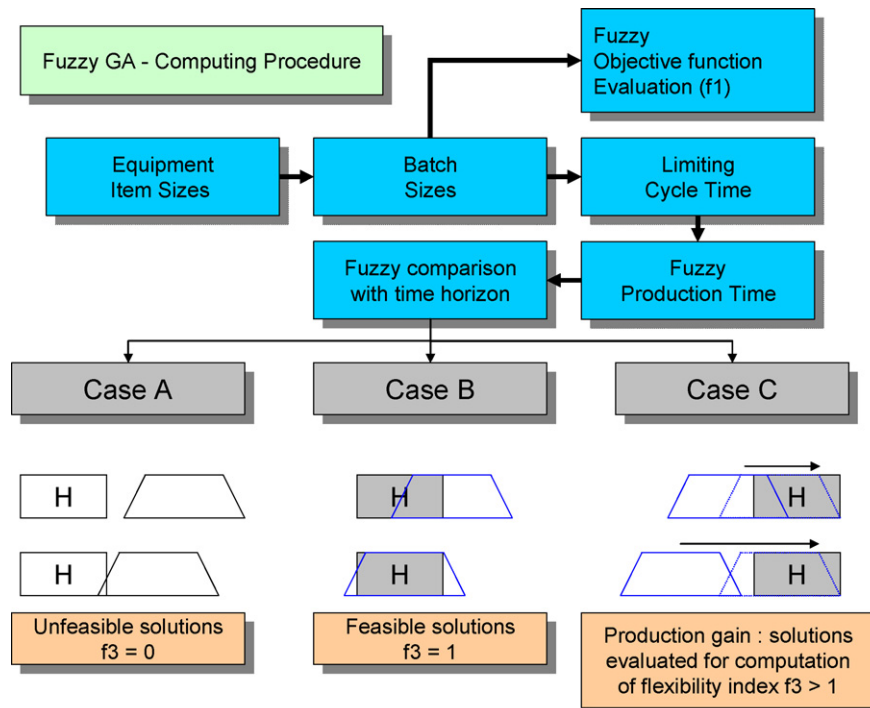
Fuzzy GA - Computing Procedure

Fuzzy Objective function Evaluation (f1)

Equipment Item Sizes

Batch Sizes

Limiting Cycle Time

Fuzzy comparison with time horizon

Fuzzy Production Time

Case A

Case B

Case C

H

H

H

H

H

H

Unfeasible solutions f3 = 0

Feasible solutions f3 = 1

Production gain : solutions evaluated for computation of flexibility index f3 > 1